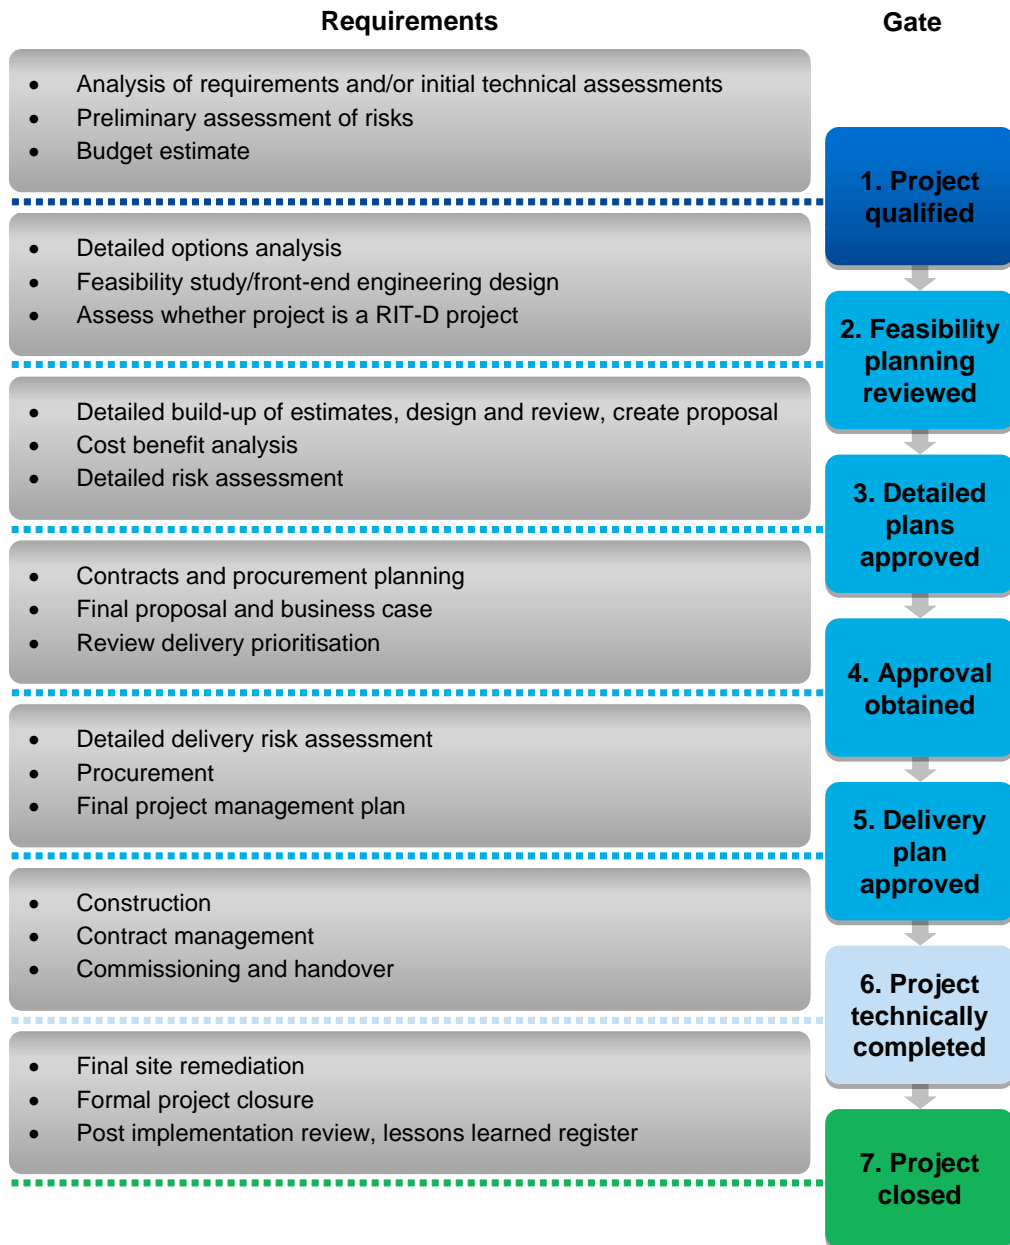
Requirements

Gate

- Analysis of requirements and/or initial technical assessments
- Preliminary assessment of risks
- Budget estimate

1. Project qualified

- Detailed options analysis
- Feasibility study/front-end engineering design
- Assess whether project is a RIT-D project

2. Feasibility planning reviewed

- Detailed build-up of estimates, design and review, create proposal
- Cost benefit analysis
- Detailed risk assessment

3. Detailed plans approved

- Contracts and procurement planning
- Final proposal and business case
- Review delivery prioritisation

4. Approval obtained

- Detailed delivery risk assessment
- Procurement
- Final project management plan

5. Delivery plan approved

- Construction
- Contract management
- Commissioning and handover

6. Project technically completed

- Final site remediation
- Formal project closure
- Post implementation review, lessons learned register

7. Project closed